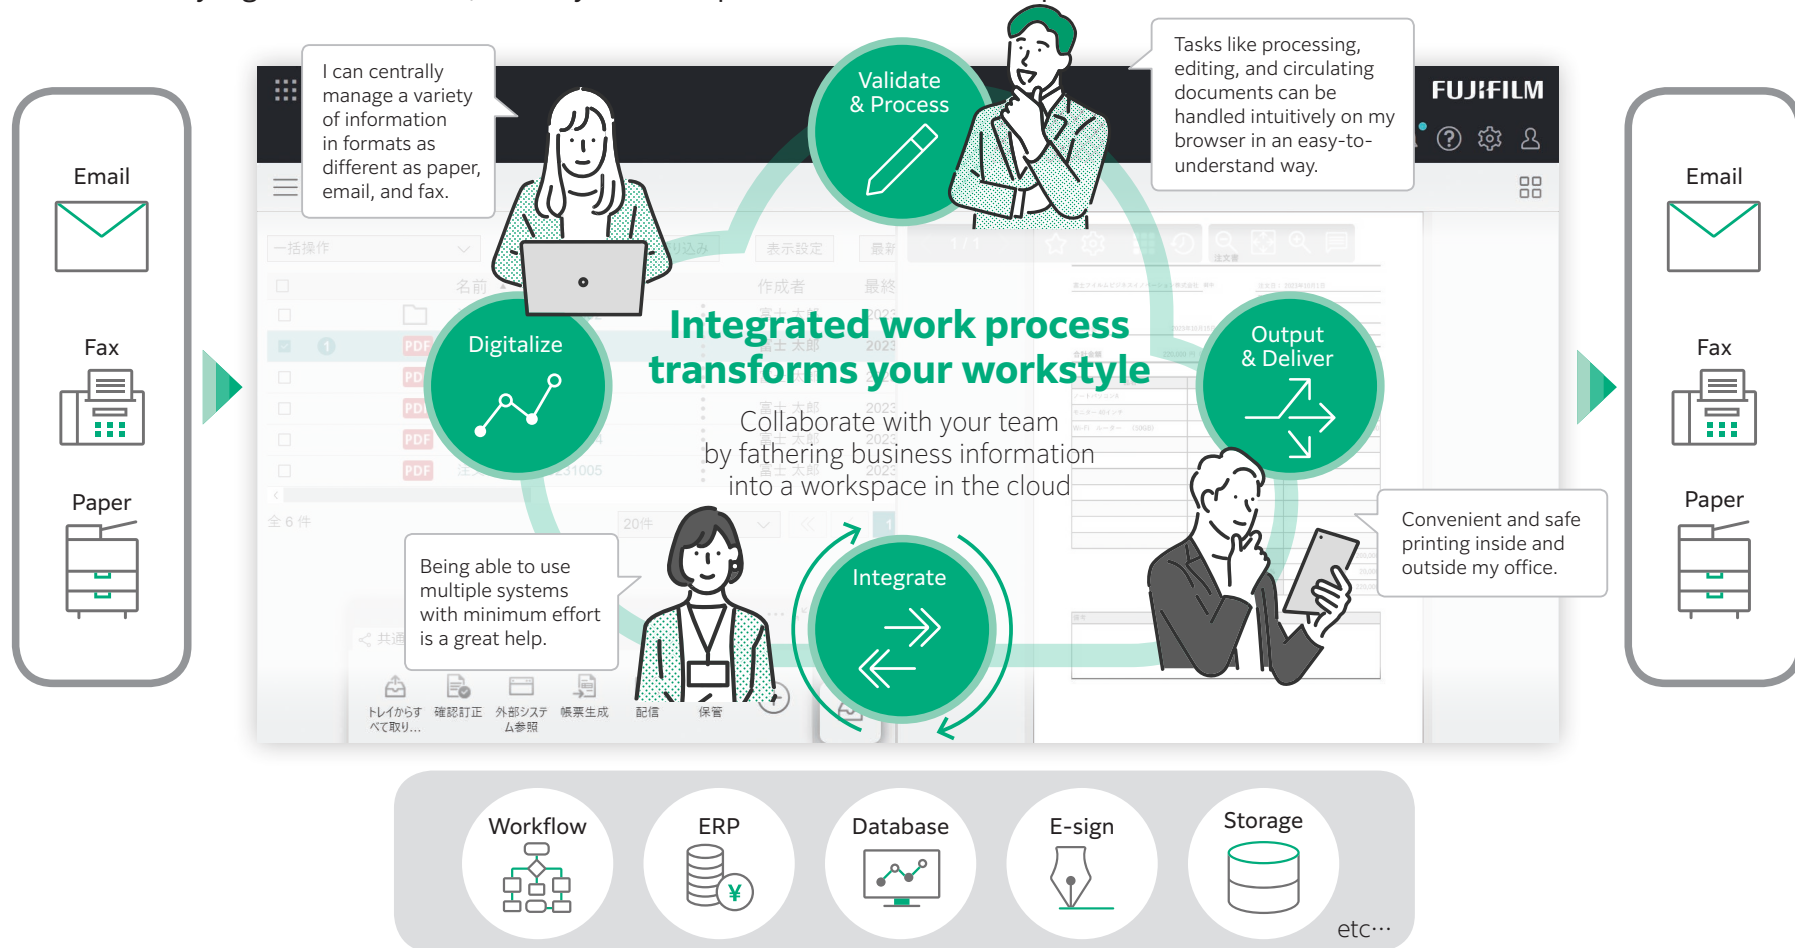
Email

Fax

Paper

I can centrally manage a variety of information in formats as different as paper, email, and fax.

Validate & Process

Tasks like processing, editing, and circulating documents can be handled intuitively on my browser in an easy-to-understand way.

FUJIFILM

Email

Fax

Paper

一括操作

名前

作成者

最終

表示設定

Digitalize

Integrated work process transforms your workstyle

Collaborate with your team by fathering business information into a workspace in the cloud

Output & Deliver

全 6 件

20件

Being able to use multiple systems with minimum effort is a great help.

Integrate

Convenient and safe printing inside and outside my office.

トレイからすべて取り…

確認訂正

外部システム参照

帳票生成

配信

保管

Workflow

ERP

Database

E-sign

Storage

etc…